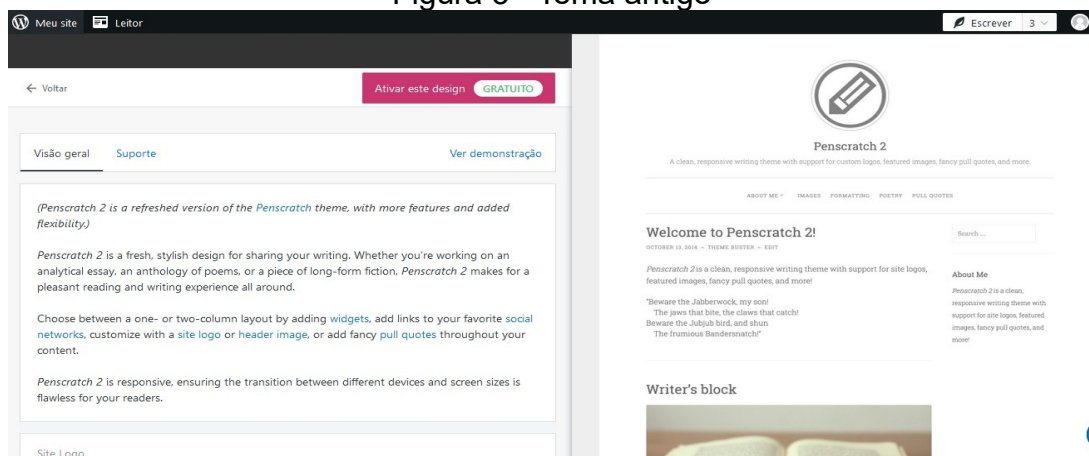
Figura 3 – Tema antigo

Meu site Leitor

Escrever 3

← Voltar

Ativar este design GRATUITO

Visão geral Suporte Ver demonstração

(Penscratch 2 is a refreshed version of the Penscratch theme, with more features and added flexibility.)

Penscratch 2 is a fresh, stylish design for sharing your writing. Whether you're working on an analytical essay, an anthology of poems, or a piece of long-form fiction, Penscratch 2 makes for a pleasant reading and writing experience all around.

Choose between a one- or two-column layout by adding widgets, add links to your favorite social networks, customize with a site logo or header image, or add fancy pull quotes throughout your content.

Penscratch 2 is responsive, ensuring the transition between different devices and screen sizes is flawless for your readers.

Site Logo

Penscratch 2

A clean, responsive writing theme with support for custom logos, featured images, fancy pull quotes, and more.

ABOUT ME IMAGES FORMATTING POETRY PULL QUOTES

Welcome to Penscratch 2!

OCTOBER 13, 2014 — THEME BUSTER — EDIT

Penscratch 2 is a clean, responsive writing theme with support for site logos, featured images, fancy pull quotes, and more!

"Beware the Jabberwock, my son!
The jaws that bite, the claws that catch!
Beware the Jubjub bird, and shun
The frumious Bandersnatch!"

Writer's block

Search ...

About Me

Penscratch 2 is a clean, responsive writing theme with support for site logos, featured images, fancy pull quotes, and more!